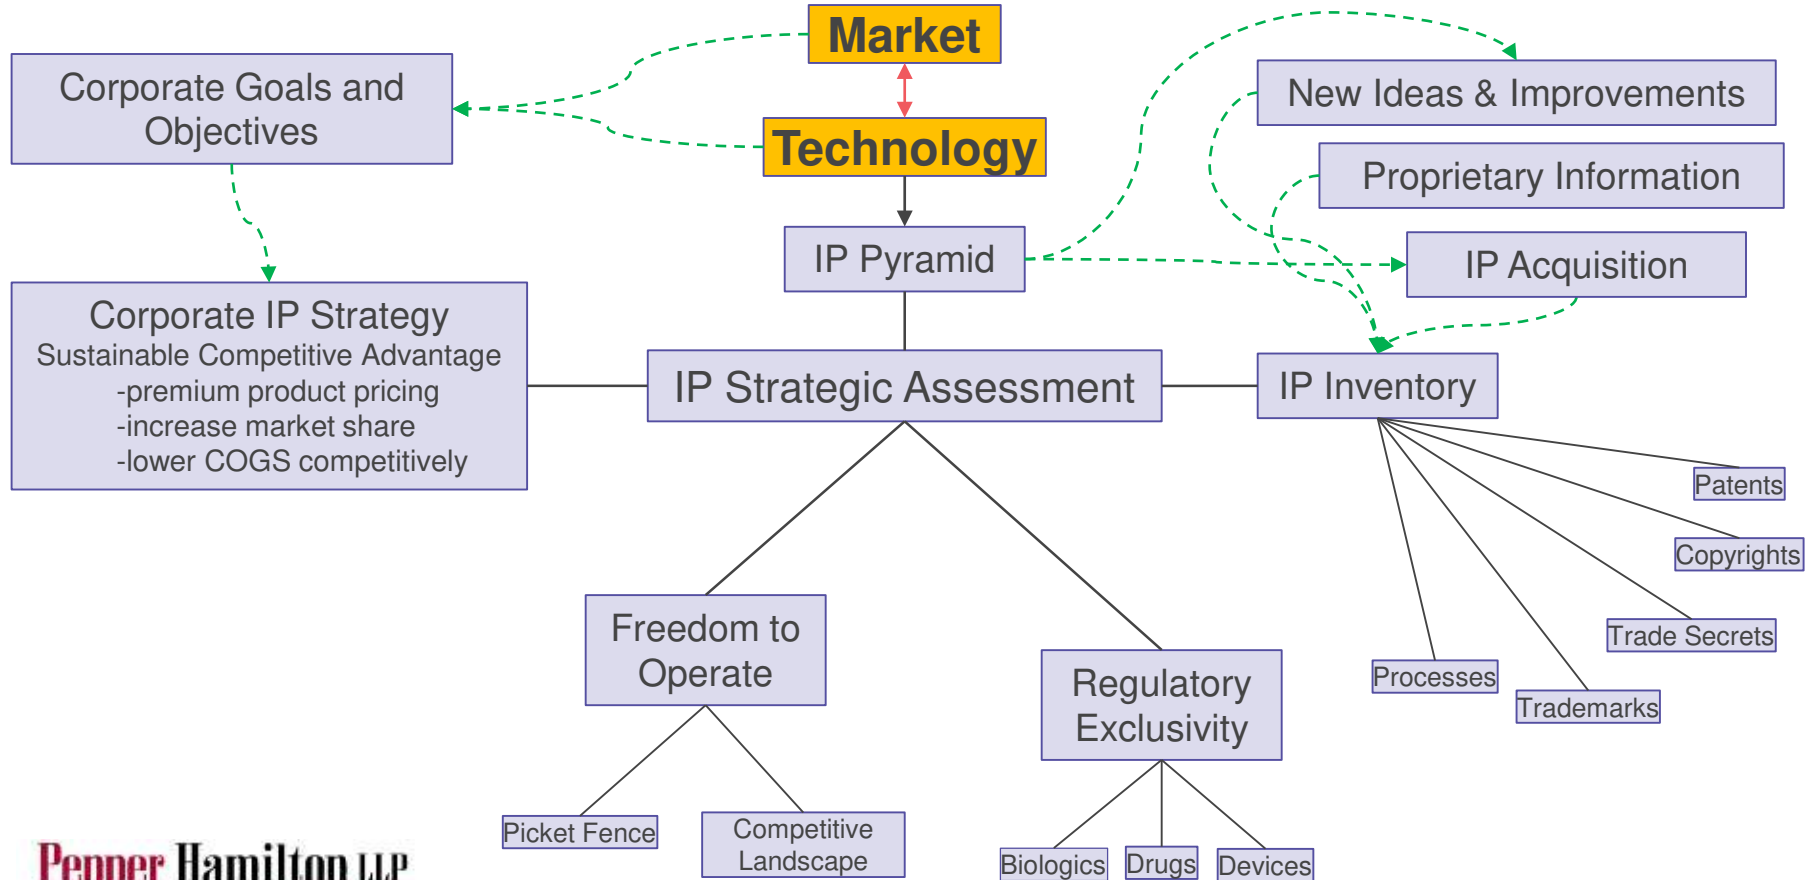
Market

Technology

Corporate Goals and Objectives

New Ideas & Improvements

Proprietary Information

IP Pyramid

IP Acquisition

Corporate IP Strategy
Sustainable Competitive Advantage
-premium product pricing
-increase market share
-lower COGS competitively

IP Strategic Assessment

IP Inventory

Patents

Copyrights

Trade Secrets

Processes

Trademarks

Freedom to Operate

Regulatory Exclusivity

Picket Fence

Competitive Landscape

Biologics

Drugs

Devices

Pepper Hamilton LLP